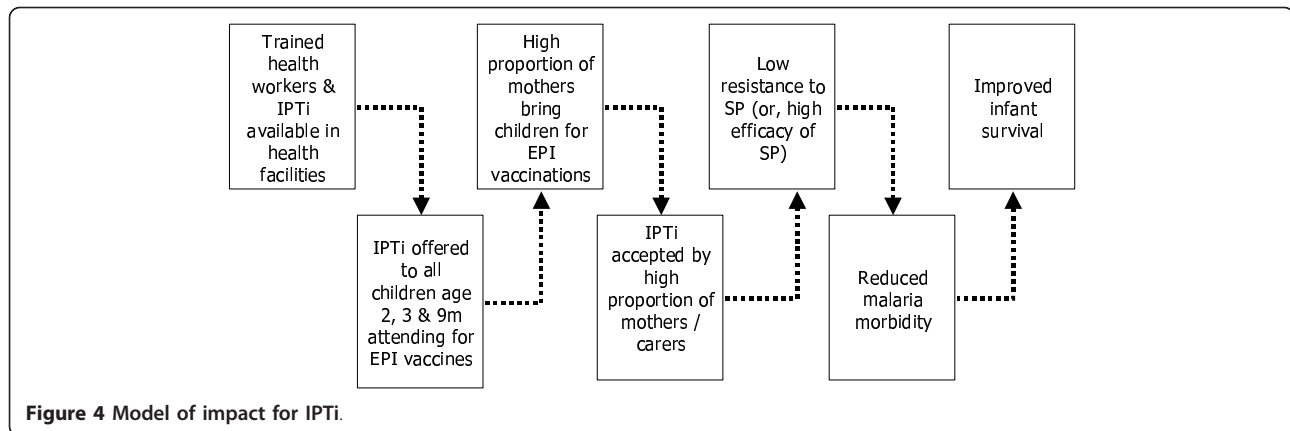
Trained health workers & IPTi available in health facilities

IPTi offered to all children age 2, 3 & 9m attending for EPI vaccines

High proportion of mothers bring children for EPI vaccinations

IPTi accepted by high proportion of mothers / carers

Low resistance to SP (or, high efficacy of SP)

Reduced malaria morbidity

Improved infant survival

Figure 4 Model of impact for IPTi.